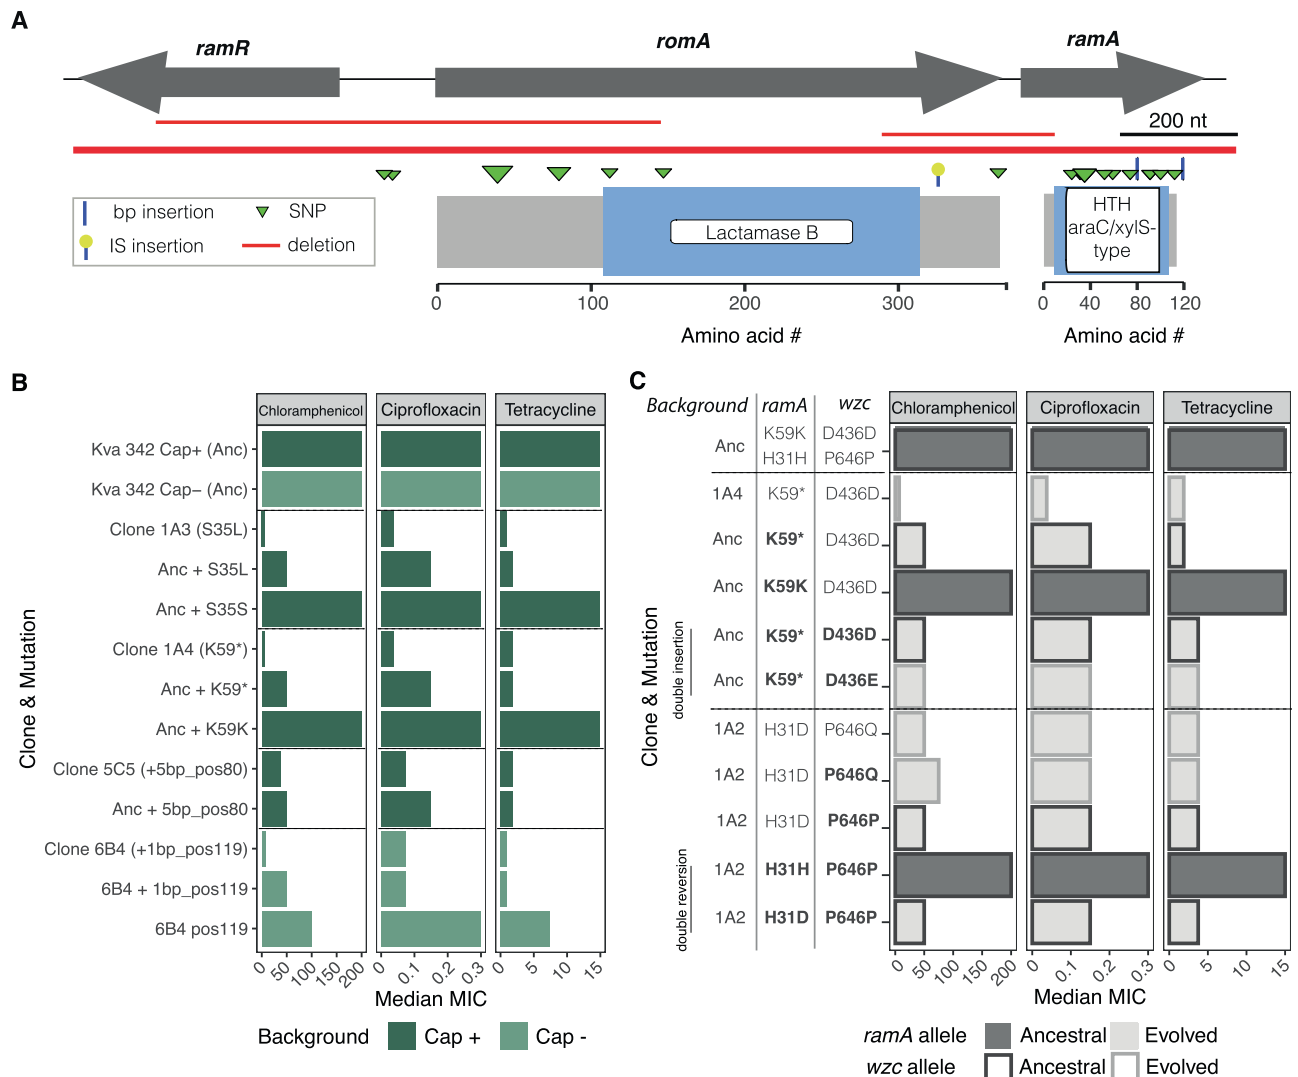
A

ramR
romA
ramA

200 nt

bp insertion
SNP
IS insertion
deletion

Lactamase B

HTH araC/xylS-type

0 100 200 300
Amino acid #

0 40 80 120
Amino acid #

B

Chloramphenicol
Ciprofloxacin
Tetracycline

Kva 342 Cap+ (Anc)
Kva 342 Cap– (Anc)
Clone 1A3 (S35L)
Anc + S35L
Anc + S35S
Clone 1A4 (K59*)
Anc + K59*
Anc + K59K
Clone 5C5 (+5bp_pos80)
Anc + 5bp_pos80
Clone 6B4 (+1bp_pos119)
6B4 + 1bp_pos119
6B4 pos119

Clone & Mutation

0 50 100 150 200
0 0.1 0.2 0.3
0 5 10 15

Median MIC

Background Cap + Cap -

C

| Background | ramA | wzc |
|---|---|---|
| Anc | K59K H31H | D436D P646P |
| 1A4 | K59* | D436D |
| Anc | K59* | D436D |
| Anc | K59K | D436D |
| Anc | K59* | D436D |
| Anc | K59* | D436E |
| 1A2 | H31D | P646Q |
| 1A2 | H31D | P646Q |
| 1A2 | H31D | P646P |
| 1A2 | H31H | P646P |
| 1A2 | H31D | P646P |

Chloramphenicol
Ciprofloxacin
Tetracycline

double insertion
double reversion

Clone & Mutation

0 50 100 150 200
0 0.1 0.2 0.3
0 5 10 15

Median MIC

ramA allele Ancestral Evolved
wzc allele Ancestral Evolved